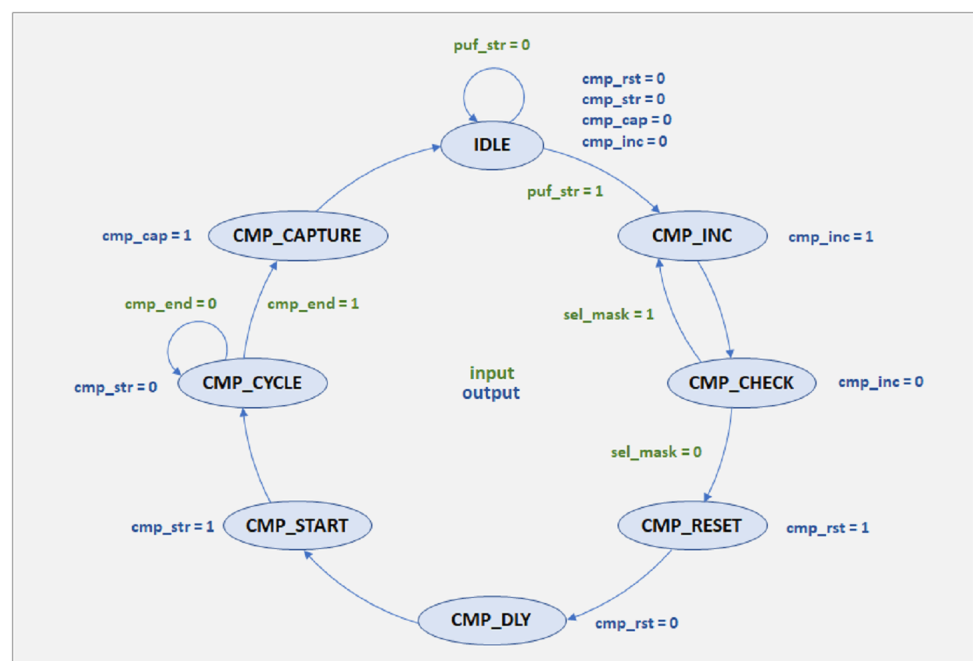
puf_str = 0

cmp_rst = 0
cmp_str = 0
cmp_cap = 0
cmp_inc = 0

IDLE

puf_str = 1

cmp_cap = 1

CMP_CAPTURE

CMP_INC

cmp_inc = 1

cmp_end = 0

cmp_end = 1

sel_mask = 1

input
output

cmp_str = 0

CMP_CYCLE

CMP_CHECK

cmp_inc = 0

sel_mask = 0

cmp_str = 1

CMP_START

CMP_RESET

cmp_rst = 1

CMP_DLY

cmp_rst = 0